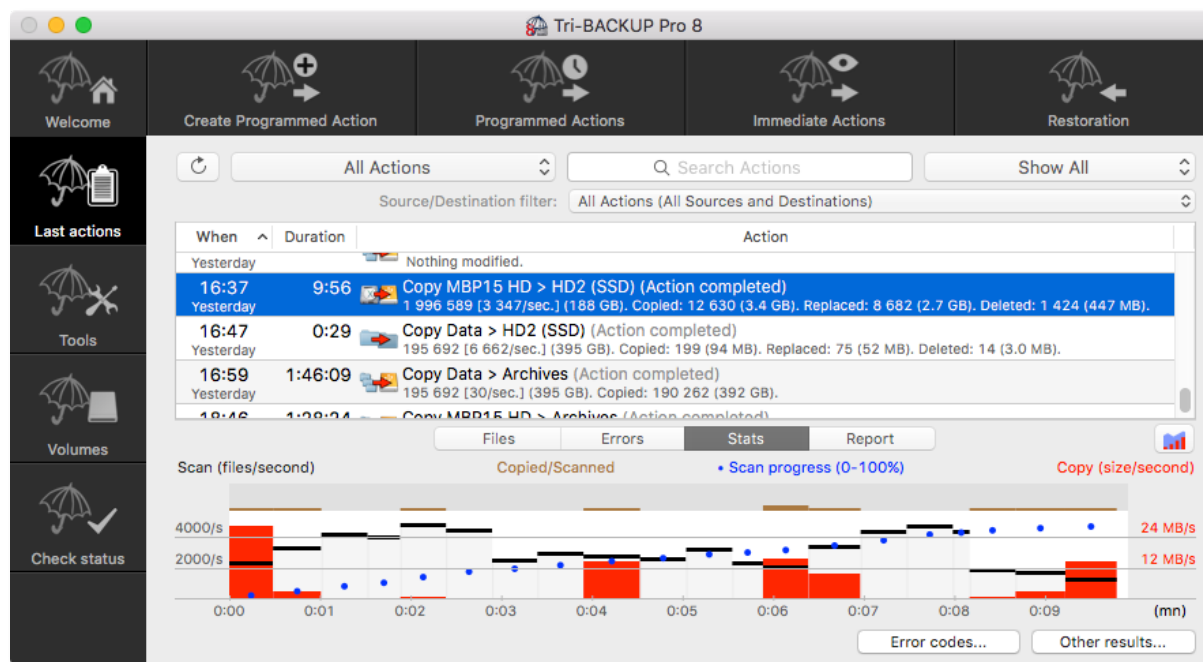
Tri-BACKUP Pro 8

Welcome
Create Programmed Action
Programmed Actions
Immediate Actions
Restoration

Last actions
Tools
Volumes
Check status

All Actions
Search Actions
Show All
Source/Destination filter: All Actions (All Sources and Destinations)

| When | Duration | Action |
|---|---|---|
| Yesterday | | Nothing modified. |
| 16:37 Yesterday | 9:56 | Copy MBP15 HD > HD2 (SSD) (Action completed) 1 996 589 [3 347/sec.] (188 GB). Copied: 12 630 (3.4 GB). Replaced: 8 682 (2.7 GB). Deleted: 1 424 (447 MB). |
| 16:47 Yesterday | 0:29 | Copy Data > HD2 (SSD) (Action completed) 195 692 [6 662/sec.] (395 GB). Copied: 199 (94 MB). Replaced: 75 (52 MB). Deleted: 14 (3.0 MB). |
| 16:59 Yesterday | 1:46:09 | Copy Data > Archives (Action completed) 195 692 [30/sec.] (392 GB). Copied: 190 262 (392 GB). |
| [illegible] | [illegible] | Copy MBP15 HD > Archives (Action completed) |

Files | Errors | Stats | Report

Scan (files/second)
Copied/Scanned
• Scan progress (0-100%)
Copy (size/second)
4000/s
2000/s
24 MB/s
12 MB/s
0:00 0:01 0:02 0:03 0:04 0:05 0:06 0:07 0:08 0:09 (mn)

Error codes...
Other results...